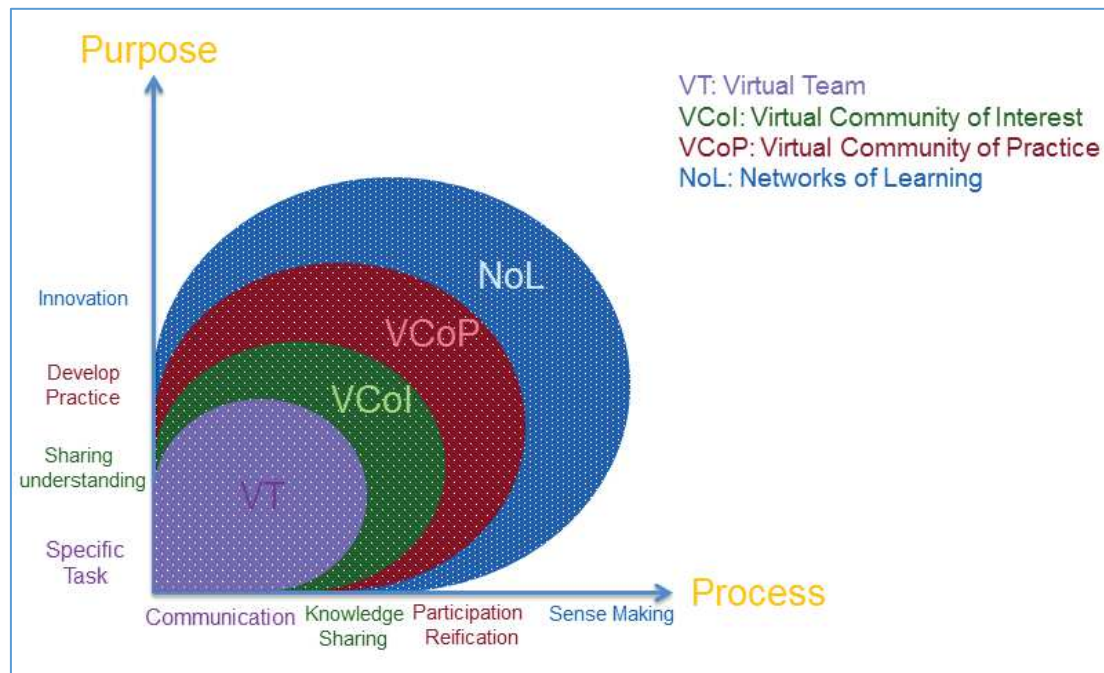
Purpose

VT: Virtual Team
VCoI: Virtual Community of Interest
VCoP: Virtual Community of Practice
NoL: Networks of Learning

Innovation

Develop Practice

Sharing understanding

Specific Task

NoL

VCoP

VCoI

VT

Process

Communication

Knowledge Sharing

Participation Reification

Sense Making